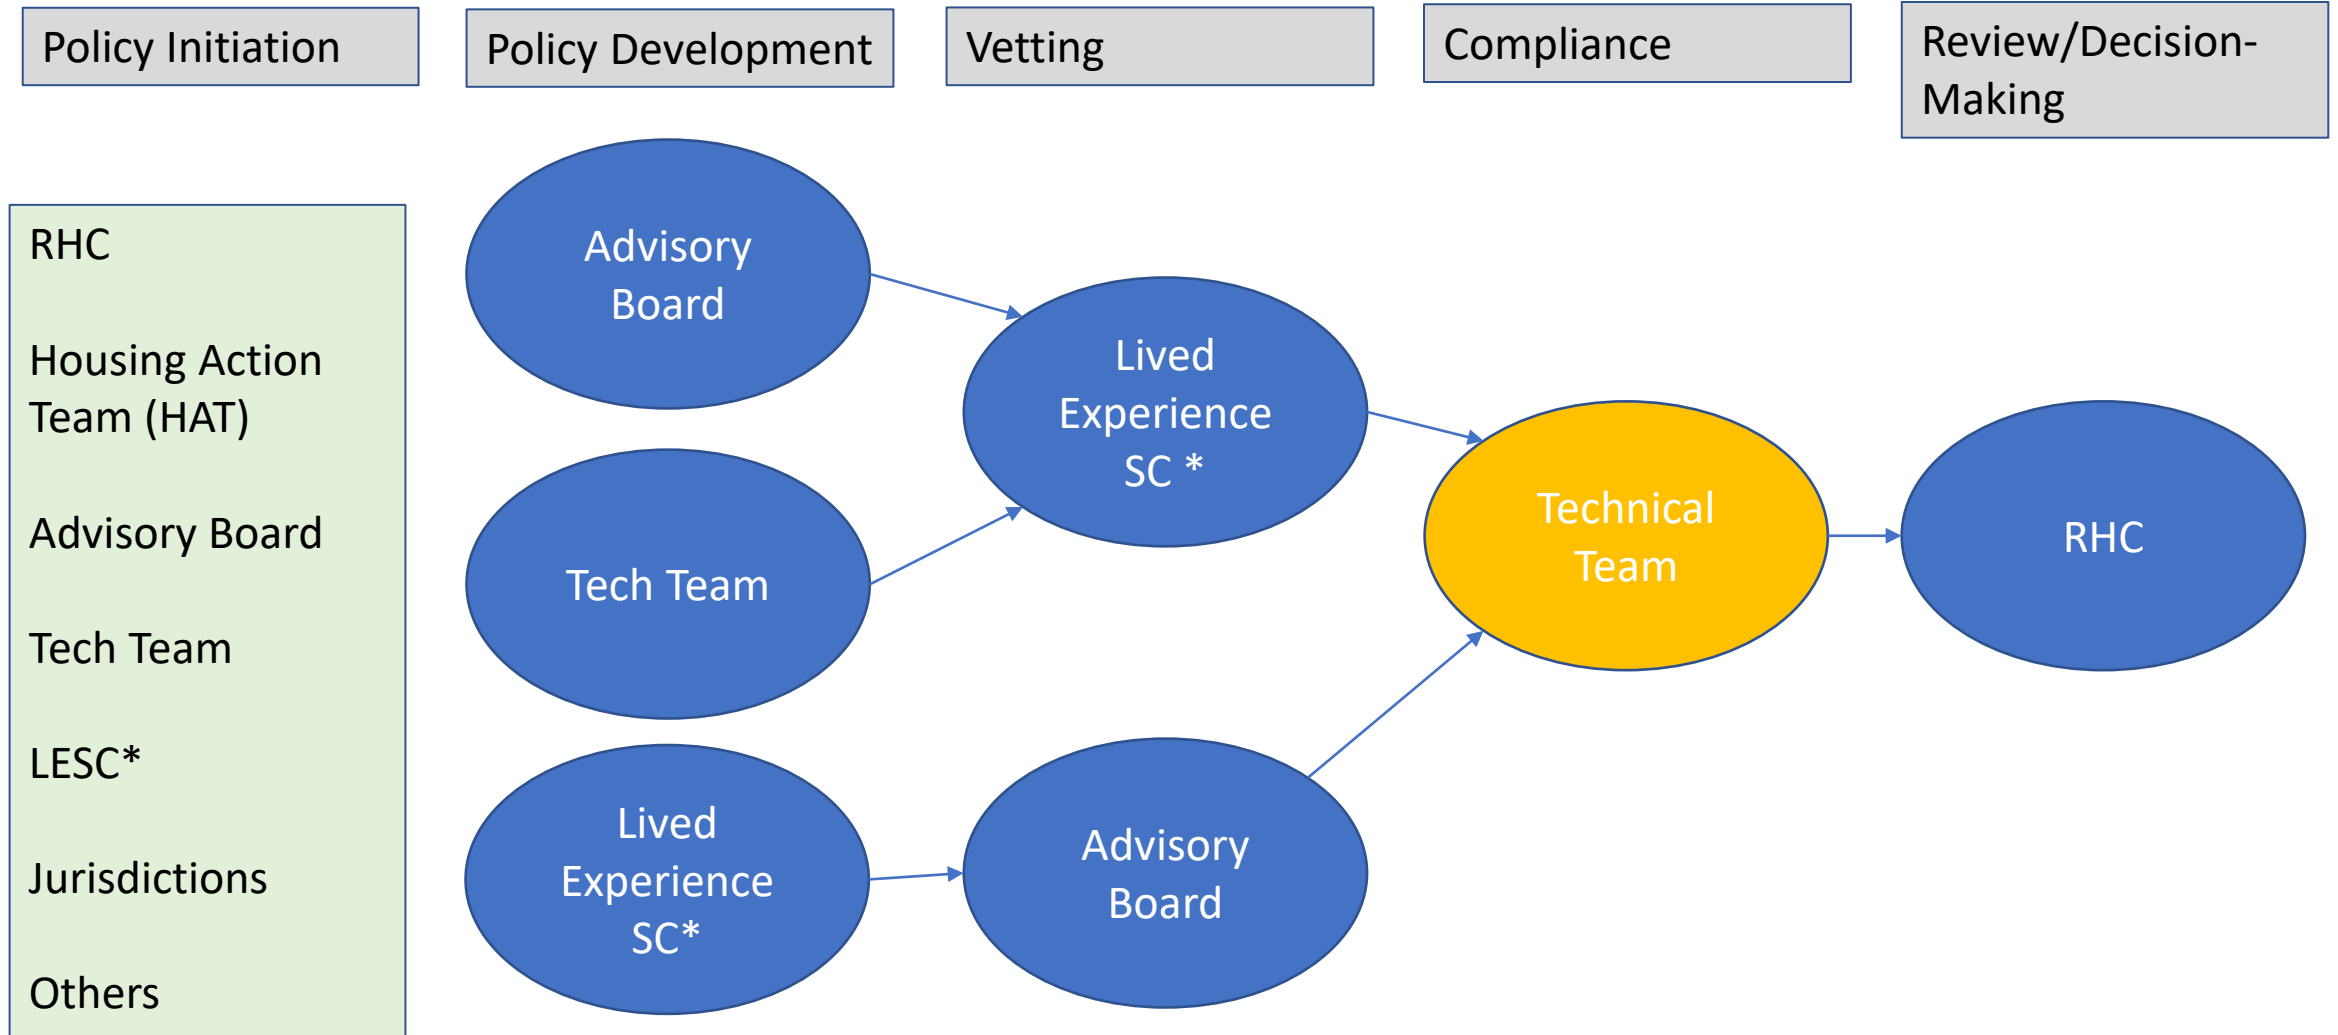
Policy Initiation

Policy Development

Vetting

Compliance

Review/Decision-Making

RHC

Housing Action Team (HAT)

Advisory Board

Tech Team

LESC*

Jurisdictions

Others

Advisory Board

Tech Team

Lived Experience SC*

Lived Experience SC *

Advisory Board

Technical Team

RHC